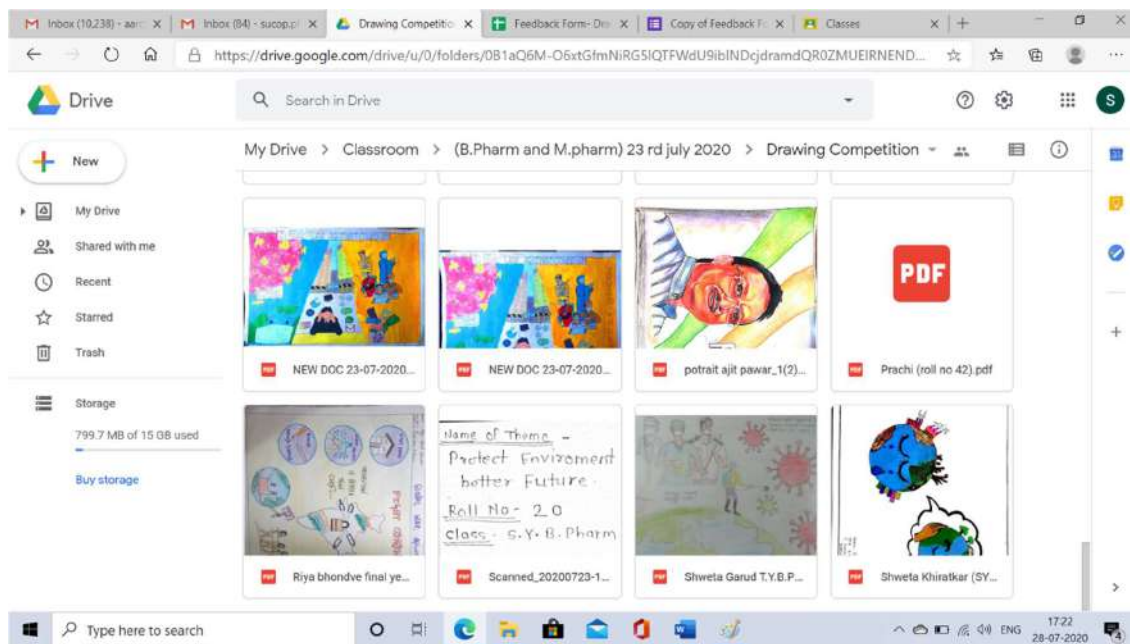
Inbox (10,238) - aar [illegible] ×
Inbox (84) - sucop.p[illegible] ×
Drawing Competitio ×
Feedback Form- Dr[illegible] ×
Copy of Feedback F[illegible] ×
Classes ×

https://drive.google.com/drive/u/0/folders/0B1aQ6M-O6xtGfmNiRG5IQTFWdU9ibINDcjdramdQR0ZMUEIRNEND...

Drive

Search in Drive

S

New

My Drive

Shared with me

Recent

Starred

Trash

Storage

799.7 MB of 15 GB used

Buy storage

My Drive > Classroom > (B.Pharm and M.pharm) 23 rd july 2020 > Drawing Competition

PDF

NEW DOC 23-07-2020...

NEW DOC 23-07-2020...

potrait ajit pawar_1(2)...

Prachi (roll no 42).pdf

Name of Theme -
Protect Enviroment
better Future
Roll No - 20
Class - S.Y. B. Pharm

Riya bhondve final ye...

Scanned_20200723-1...

Shweta Garud T.Y.B.P...

Shweta Khiratkar (SY...

Type here to search

ENG

17:22
28-07-2020

4